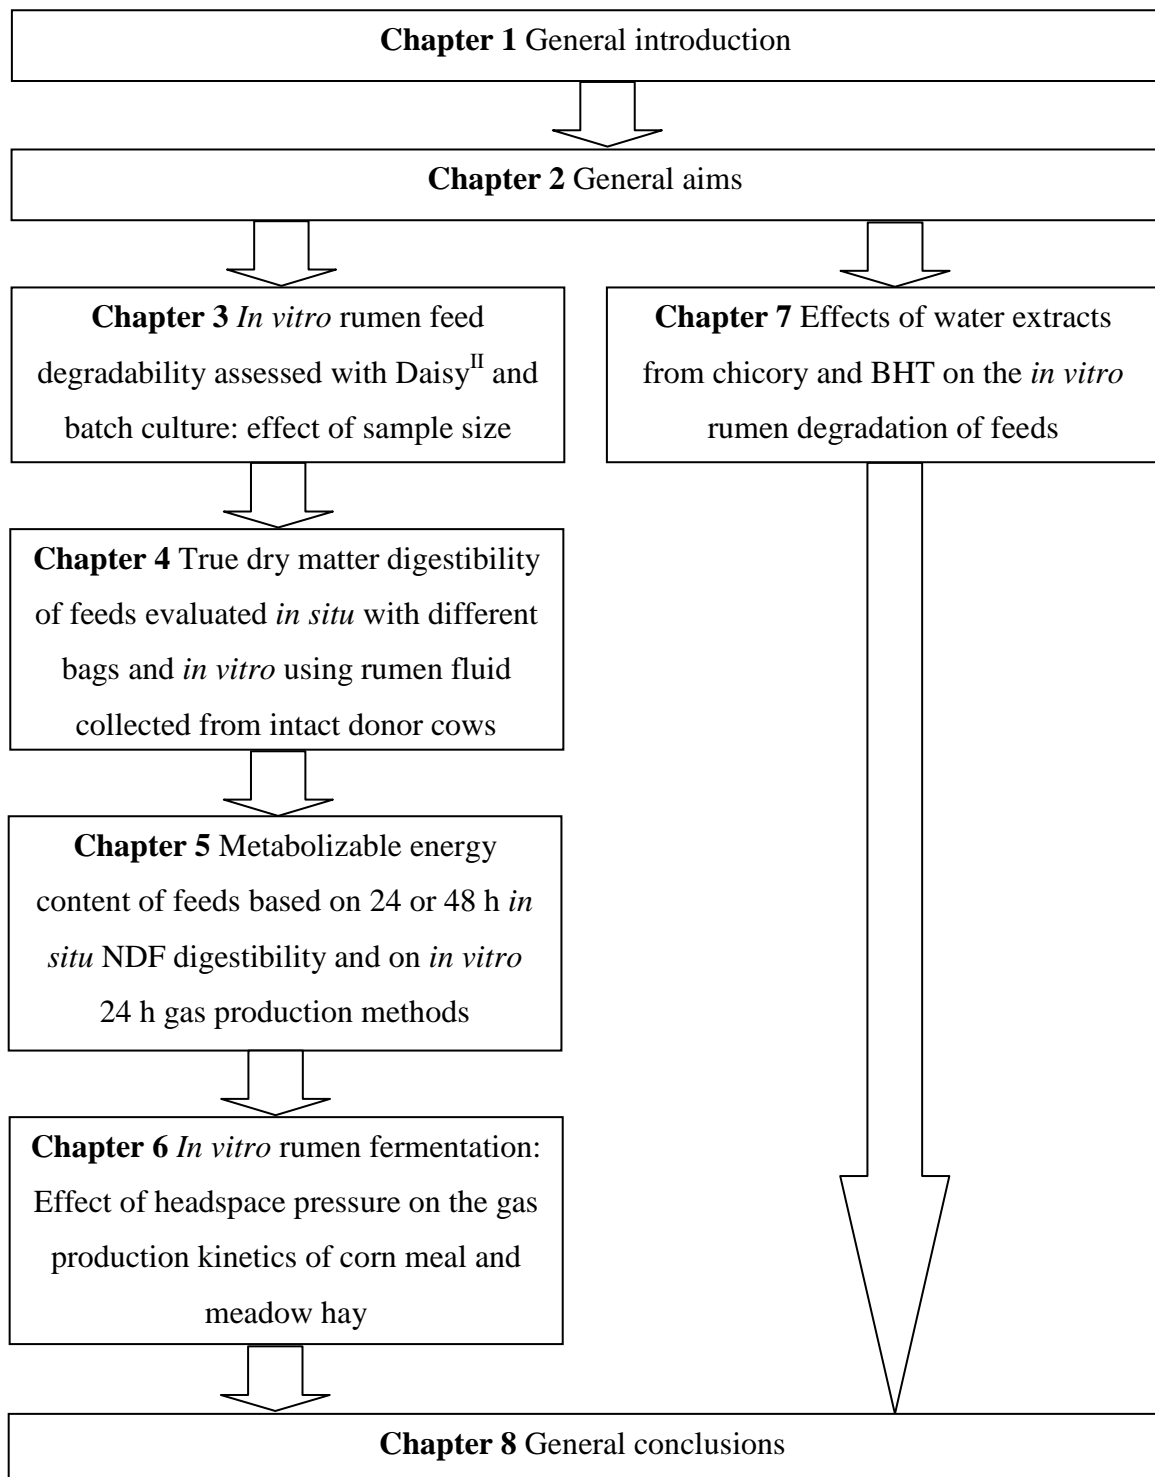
**Chapter 1** General introduction

**Chapter 2** General aims

**Chapter 3** *In vitro* rumen feed degradability assessed with Daisy$^{II}$ and batch culture: effect of sample size

**Chapter 7** Effects of water extracts from chicory and BHT on the *in vitro* rumen degradation of feeds

**Chapter 4** True dry matter digestibility of feeds evaluated *in situ* with different bags and *in vitro* using rumen fluid collected from intact donor cows

**Chapter 5** Metabolizable energy content of feeds based on 24 or 48 h *in situ* NDF digestibility and on *in vitro* 24 h gas production methods

**Chapter 6** *In vitro* rumen fermentation: Effect of headspace pressure on the gas production kinetics of corn meal and meadow hay

**Chapter 8** General conclusions